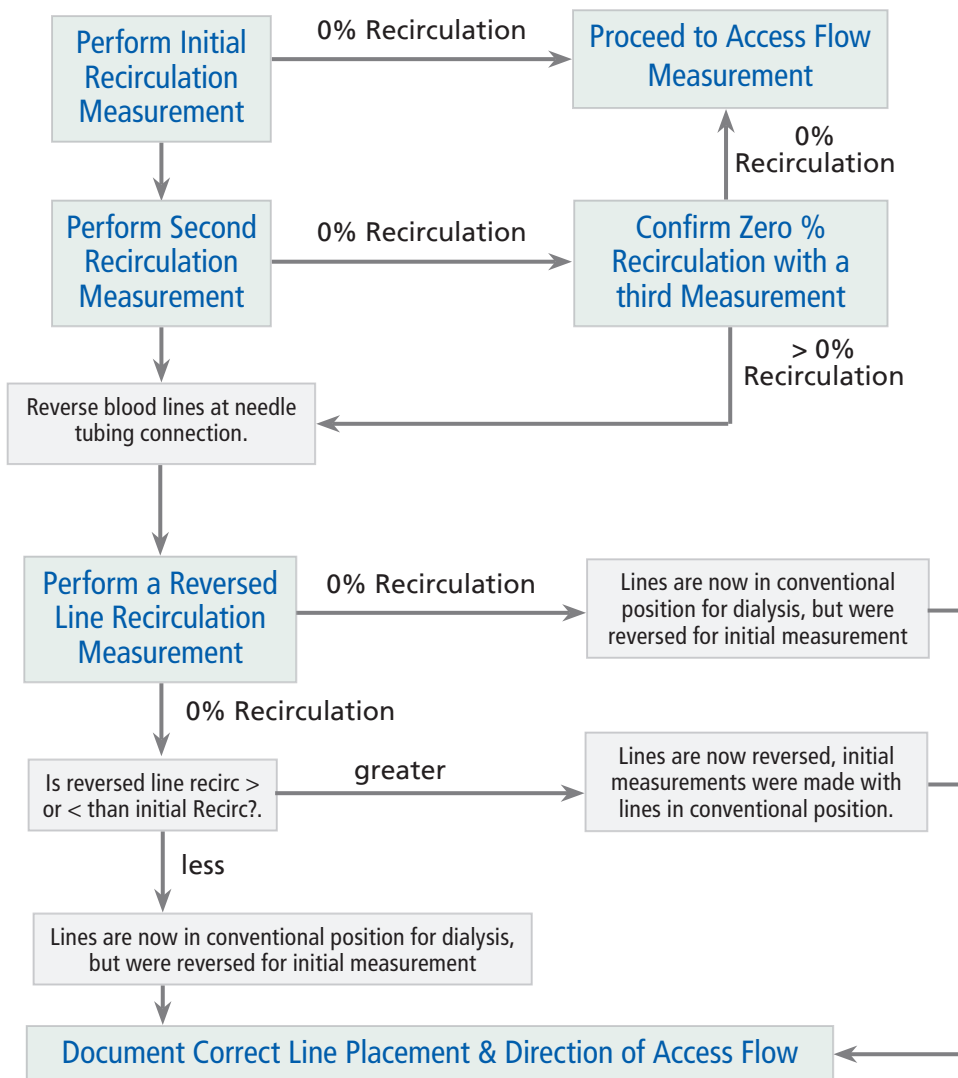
Perform Initial Recirculation Measurement

0% Recirculation

Proceed to Access Flow Measurement

0% Recirculation

Perform Second Recirculation Measurement

0% Recirculation

Confirm Zero % Recirculation with a third Measurement

> 0% Recirculation

Reverse blood lines at needle tubing connection.

Perform a Reversed Line Recirculation Measurement

0% Recirculation

Lines are now in conventional position for dialysis, but were reversed for initial measurement

0% Recirculation

Is reversed line recirc > or < than initial Recirc?.

greater

Lines are now reversed, initial measurements were made with lines in conventional position.

less

Lines are now in conventional position for dialysis, but were reversed for initial measurement

Document Correct Line Placement & Direction of Access Flow